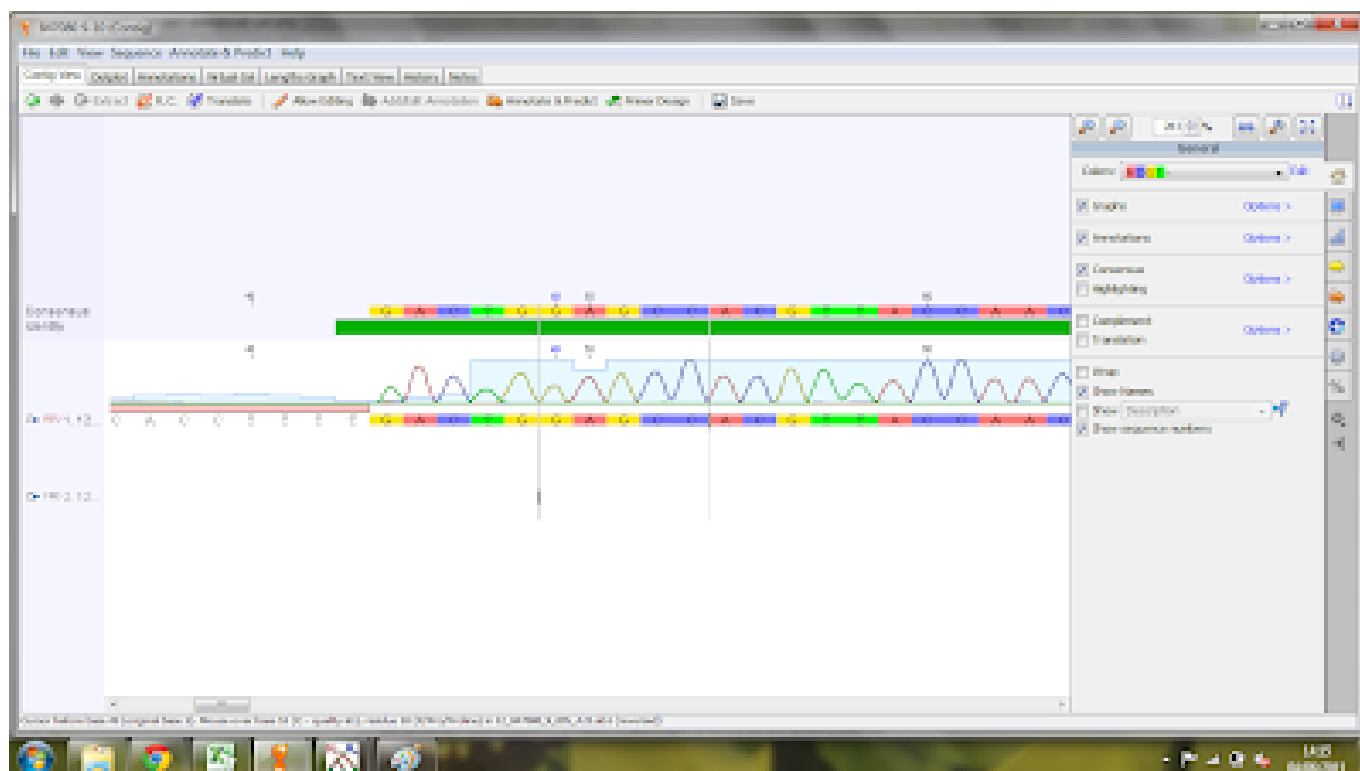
Geneious 6.1.6 (Contig)

File Edit View Sequence Annotate & Predict Help

Contig View | Details | Annotations | Virtual Gel | Lengths Graph | Text View | History | Notes

Extract | R.C. | Translate | Allow Editing | Add/Edit Annotation | Annotate & Predict | Primer Design | Save

Consensus
Identity

G A C T G G A G C C A C G T T A C C A A C

FR1(1..12... C A C C T T T T

G A C T G G A G C C A C G T T A C C A A C

FR2(1..12...

General

Colors: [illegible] Edit

☑ Graphs Options >

☑ Annotations Options >

☑ Consensus Options >
☐ Highlighting

☐ Complement Options >
☐ Translation

☐ Wrap
☑ Show Names
☐ Show: Description
☑ Show sequence numbers

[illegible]

14:05
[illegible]